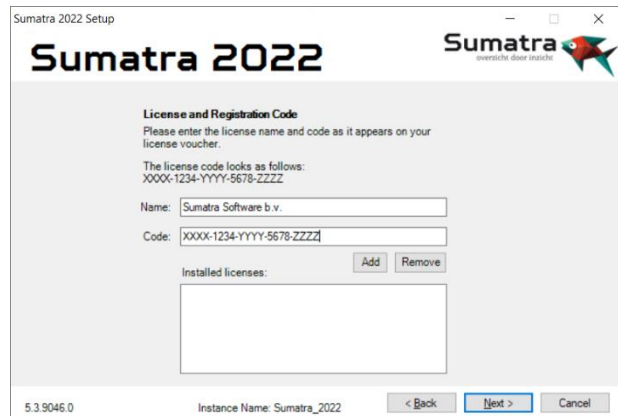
Sumatra 2022 Setup

Sumatra 2022

Sumatra
overzicht door inzicht

License and Registration Code
Please enter the license name and code as it appears on your license voucher.

The license code looks as follows:
XXXX-1234-YYYY-5678-ZZZZ

Name: Sumatra Software b.v.

Code: XXXX-1234-YYYY-5678-ZZZZ

Add Remove

Installed licenses:

5.3.9046.0 Instance Name: Sumatra_2022 < Back Next > Cancel